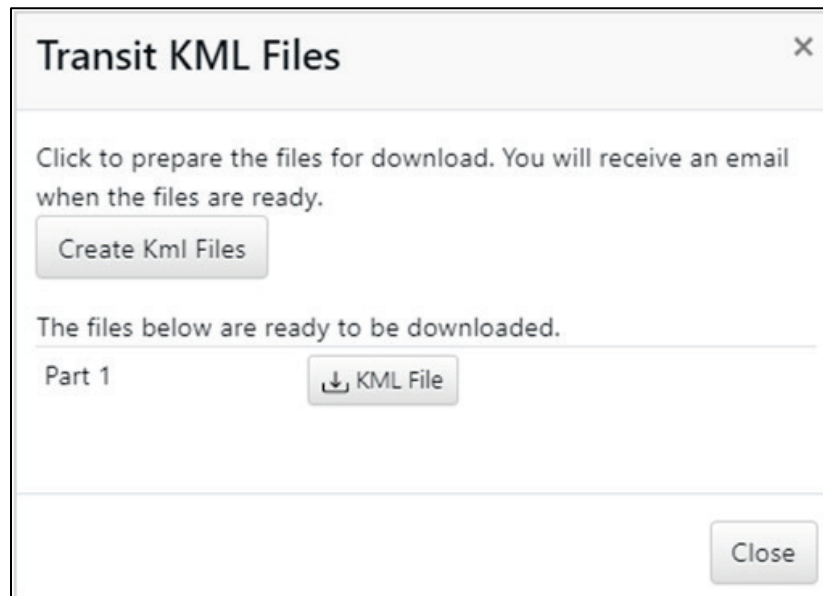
Transit KML Files

×

Click to prepare the files for download. You will receive an email when the files are ready.

Create Kml Files

The files below are ready to be downloaded.

Part 1

KML File

Close